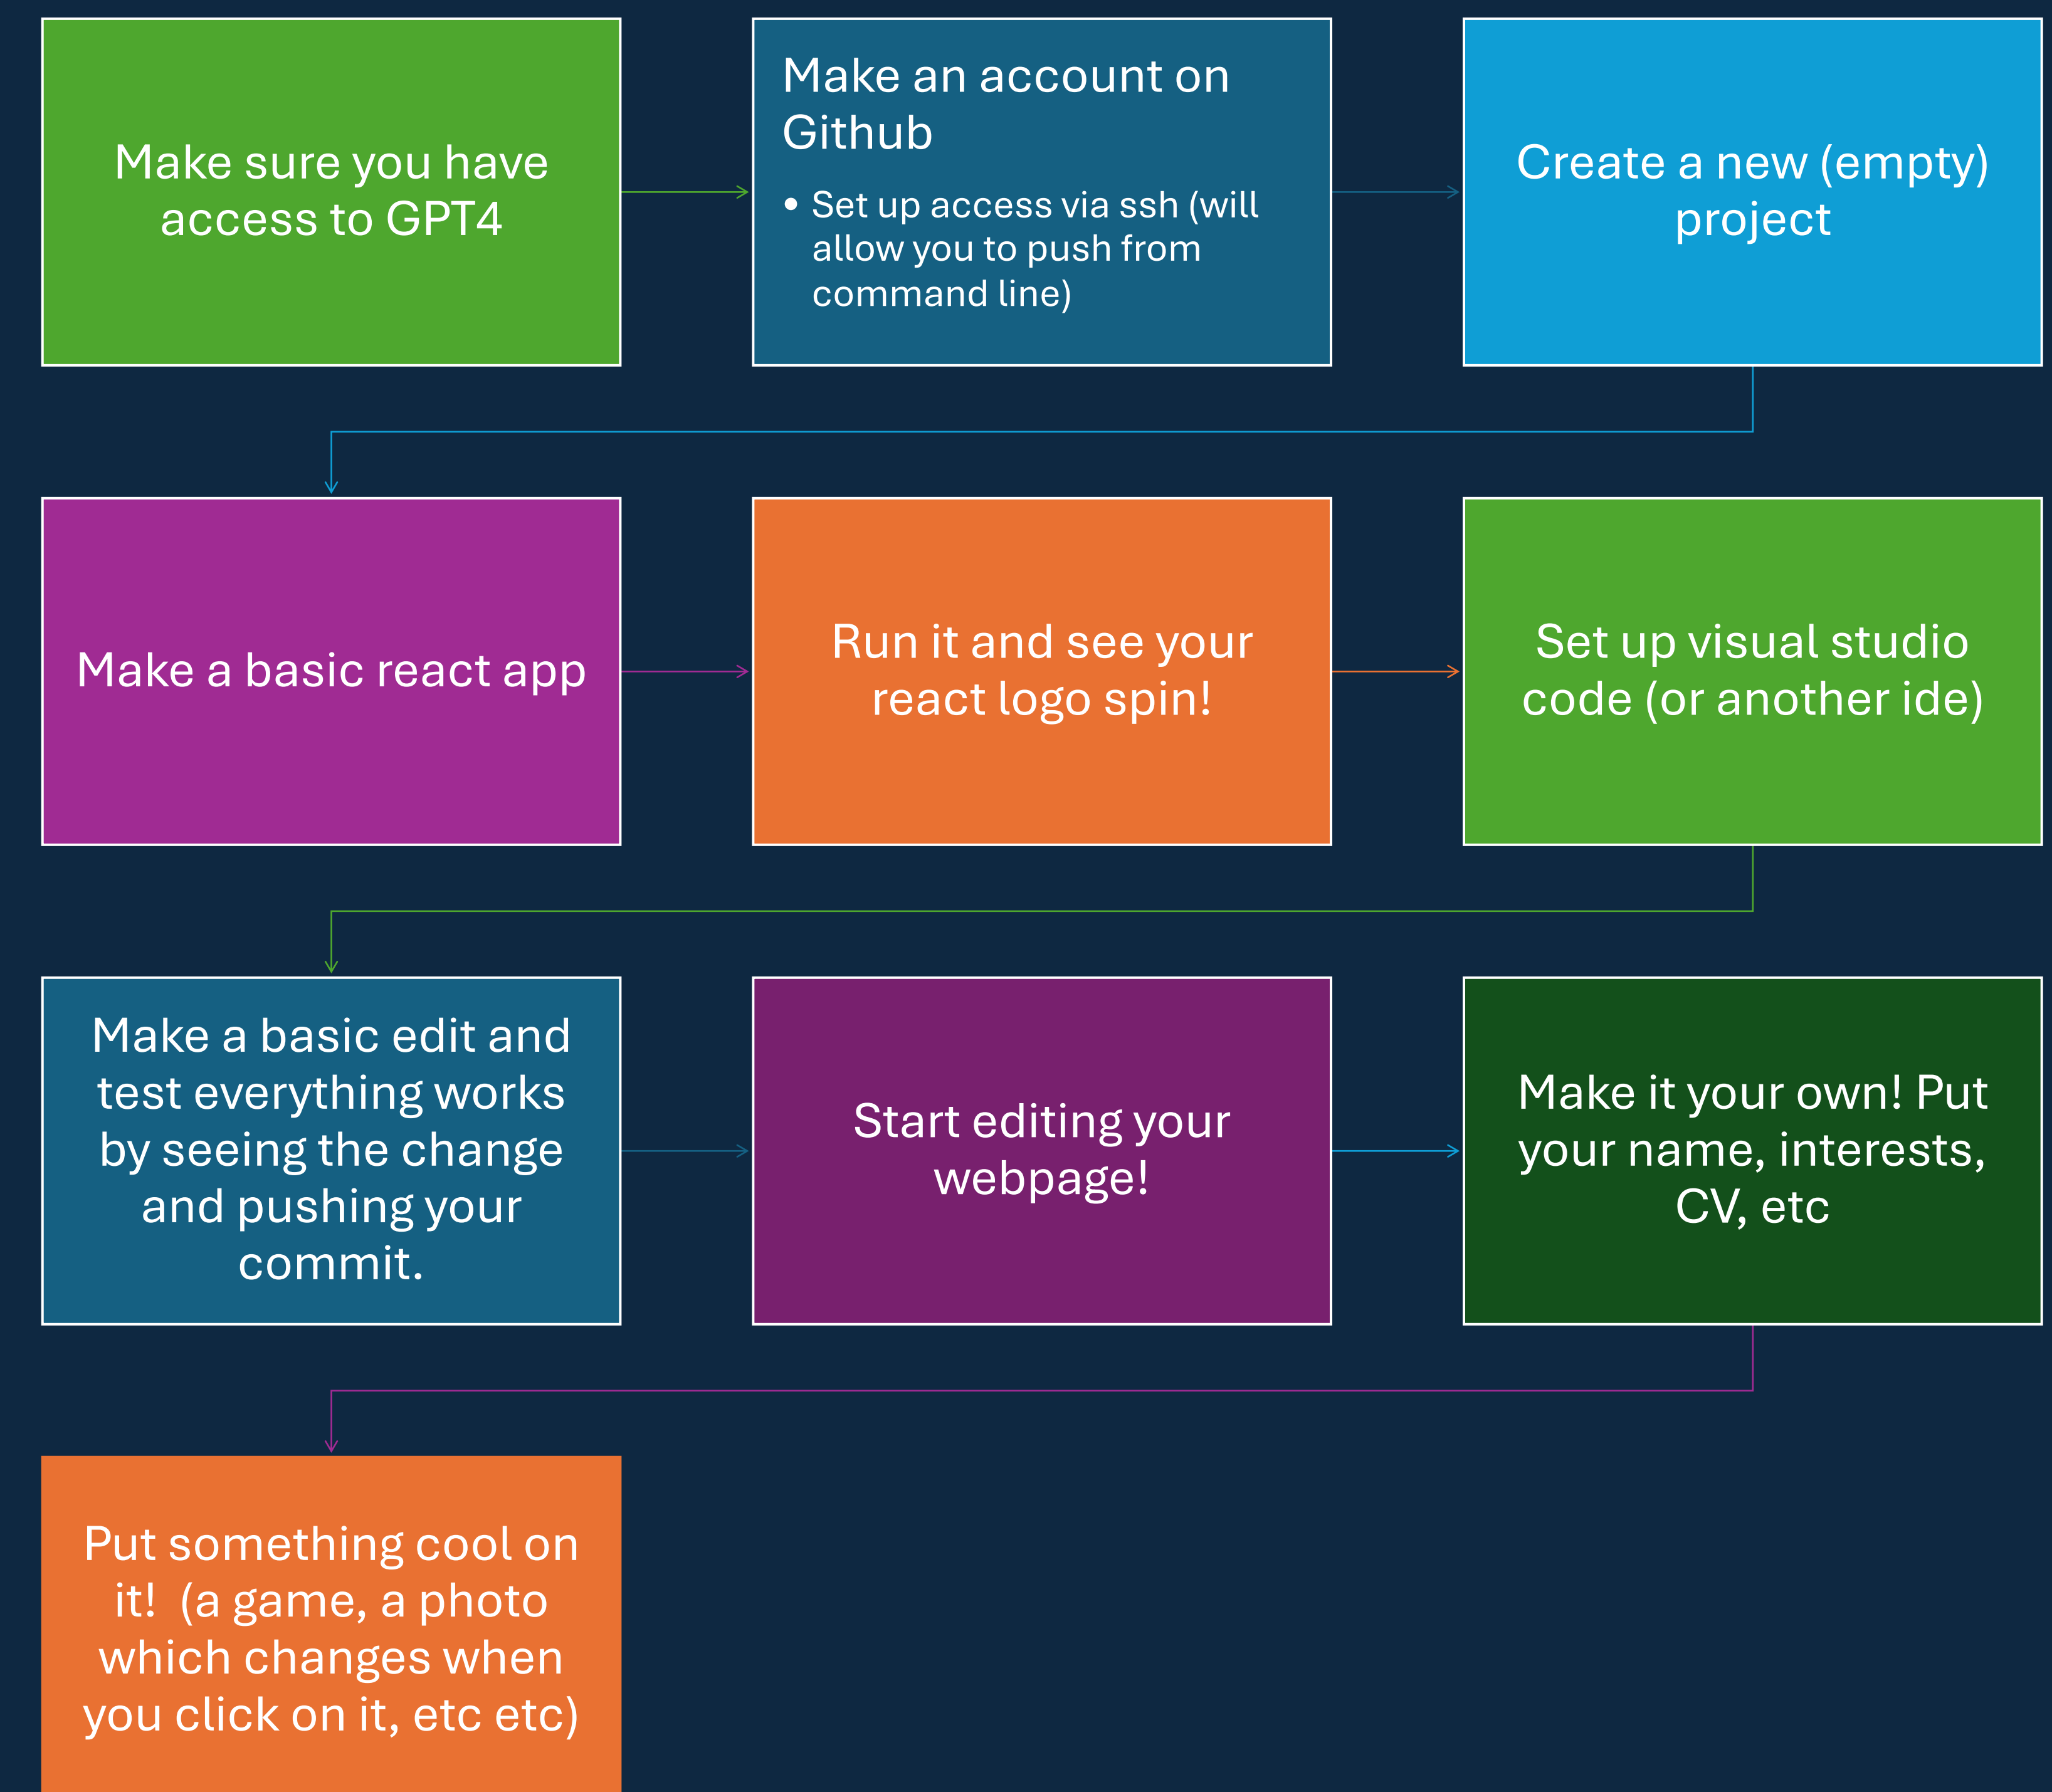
Make sure you have access to GPT4

Make an account on Github

• Set up access via ssh (will allow you to push from command line)

Create a new (empty) project

Make a basic react app

Run it and see your react logo spin!

Set up visual studio code (or another ide)

Make a basic edit and test everything works by seeing the change and pushing your commit.

Start editing your webpage!

Make it your own! Put your name, interests, CV, etc

Put something cool on it! (a game, a photo which changes when you click on it, etc etc)